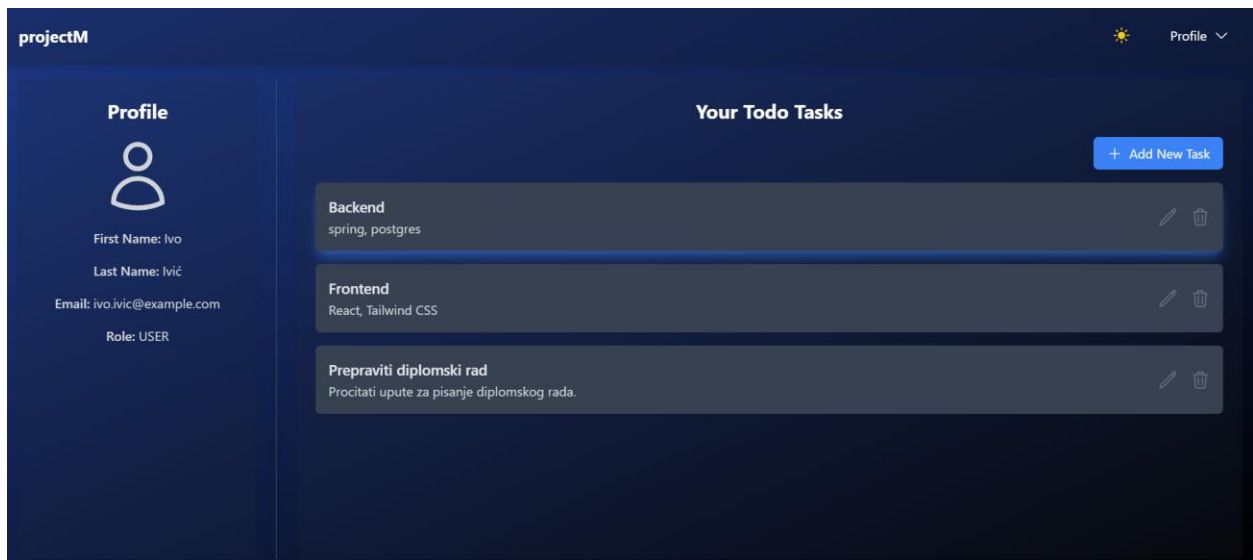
projectM

Profile

Profile

First Name: Ivo

Last Name: Ivić

Email: ivo.ivic@example.com

Role: USER

Your Todo Tasks

+ Add New Task

Backend
spring, postgres

Frontend
React, Tailwind CSS

Prepraviti diplomski rad
Procitati upute za pisanje diplomskog rada.